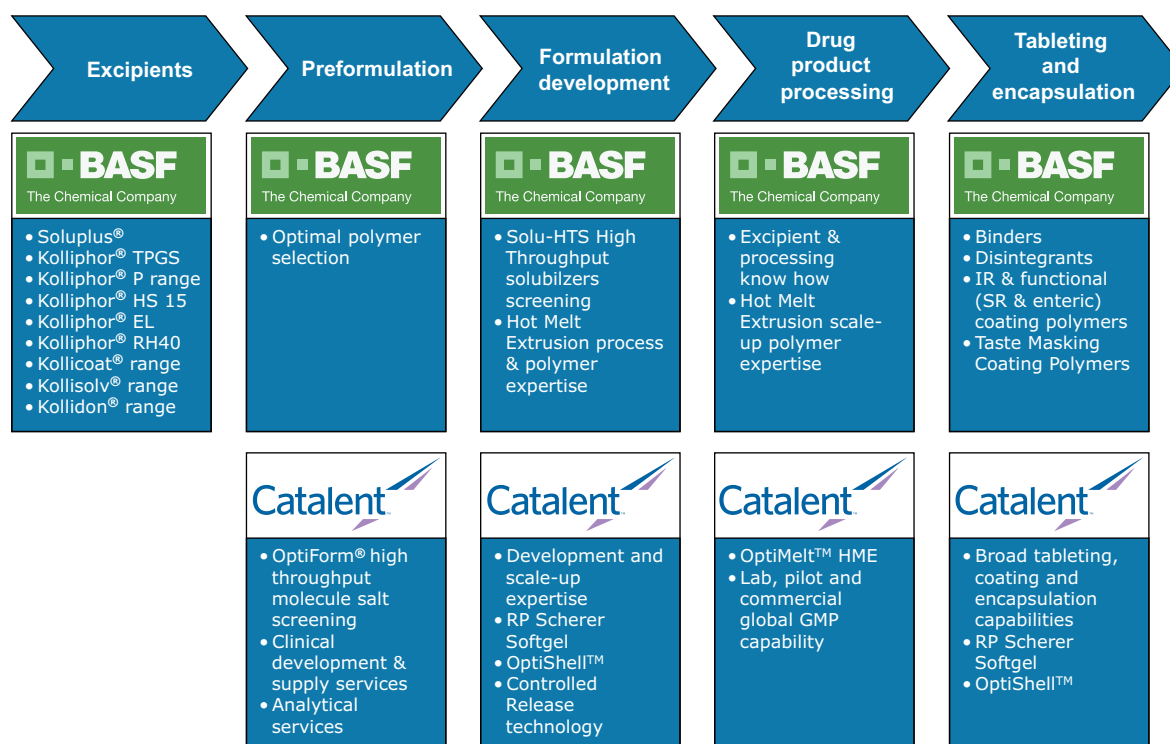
Excipients

Preformulation

Formulation development

Drug product processing

Tableting and encapsulation

BASF
The Chemical Company

• Soluplus®
• Kolliphor® TPGS
• Kolliphor® P range
• Kolliphor® HS 15
• Kolliphor® EL
• Kolliphor® RH40
• Kollicoat® range
• Kollisolv® range
• Kollidon® range

BASF
The Chemical Company

• Optimal polymer selection

BASF
The Chemical Company

• Solu-HTS High Throughput solubilzers screening
• Hot Melt Extrusion process & polymer expertise

BASF
The Chemical Company

• Excipient & processing know how
• Hot Melt Extrusion scale-up polymer expertise

BASF
The Chemical Company

• Binders
• Disintegrants
• IR & functional (SR & enteric) coating polymers
• Taste Masking Coating Polymers

Catalent

• OptiForm® high throughput molecule salt screening
• Clinical development & supply services
• Analytical services

Catalent

• Development and scale-up expertise
• RP Scherer Softgel
• OptiShell$^{TM}$
• Controlled Release technology

Catalent

• OptiMelt$^{TM}$ HME
• Lab, pilot and commercial global GMP capability

Catalent

• Broad tableting, coating and encapsulation capabilities
• RP Scherer Softgel
• OptiShell$^{TM}$